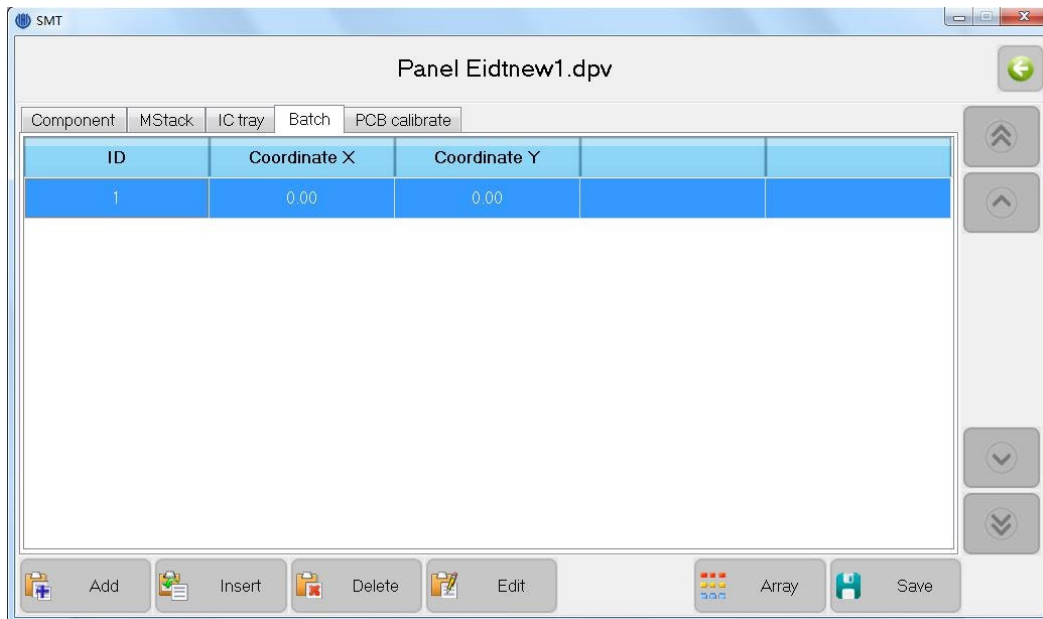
SMT

Panel Eidtnew1.dpv

Component | MStack | IC tray | Batch | PCB calibrate

| ID | Coordinate X | Coordinate Y | | |
|---|---|---|---|---|
| 1 | 0.00 | 0.00 | | |

Add | Insert | Delete | Edit | Array | Save